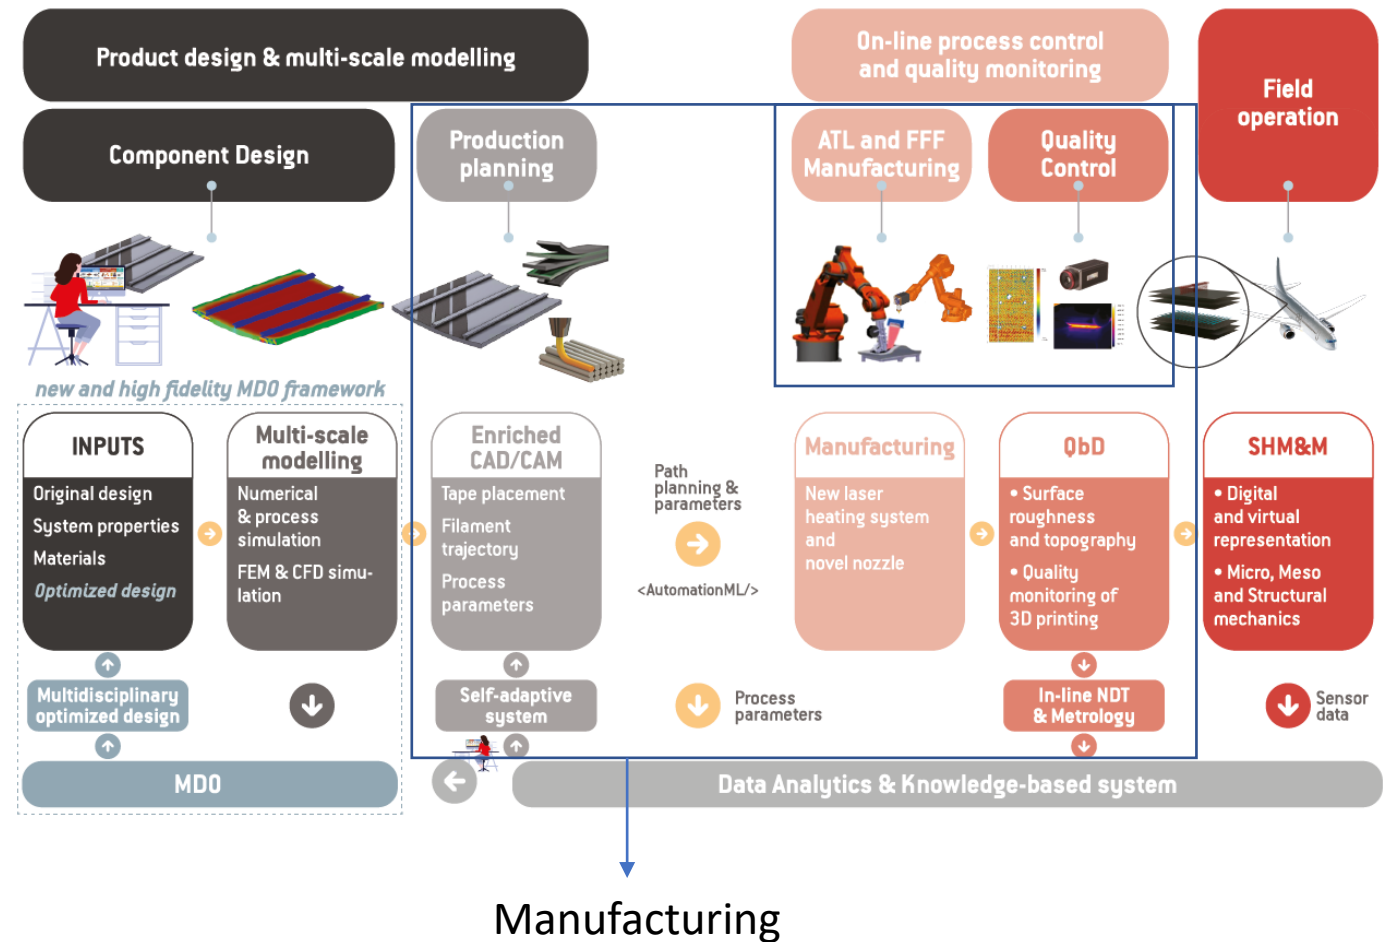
Product design & multi-scale modelling

On-line process control and quality monitoring

Field operation

Component Design

Production planning

ATL and FFF Manufacturing

Quality Control

new and high fidelity MDO framework

INPUTS
Original design
System properties
Materials
Optimized design

Multi-scale modelling
Numerical & process simulation
FEM & CFD simulation

Enriched CAD/CAM
Tape placement
Filament trajectory
Process parameters

Path planning & parameters

<AutomationML/>

Manufacturing
New laser heating system and novel nozzle

QbD
• Surface roughness and topography
• Quality monitoring of 3D printing

SHM&M
• Digital and virtual representation
• Micro, Meso and Structural mechanics

Multidisciplinary optimized design

Self-adaptive system

Process parameters

In-line NDT & Metrology

Sensor data

MDO

Data Analytics & Knowledge-based system

Manufacturing